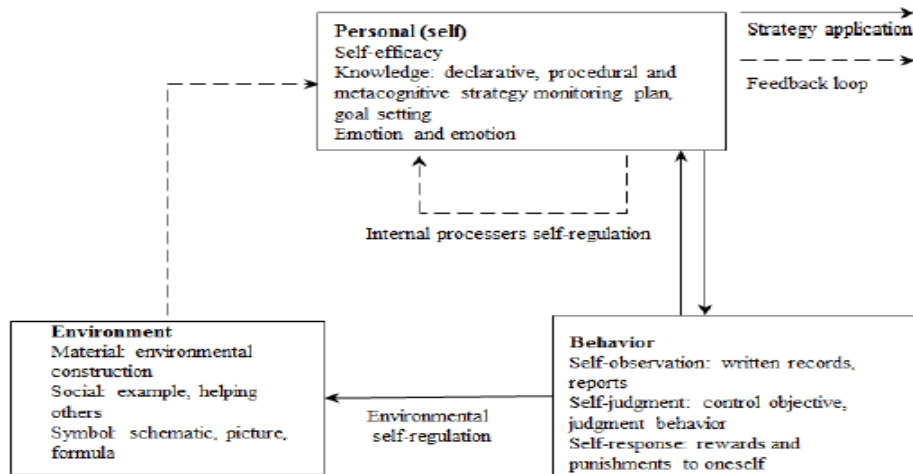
Personal (self)
Self-efficacy
Knowledge: declarative, procedural and metacognitive strategy monitoring plan, goal setting
Emotion and emotion

Strategy application

Feedback loop

Internal processers self-regulation

Environment
Material: environmental construction
Social: example, helping others
Symbol: schematic, picture, formula

Environmental self-regulation

Behavior
Self-observation: written records, reports
Self-judgment: control objective, judgment behavior
Self-response: rewards and punishments to oneself